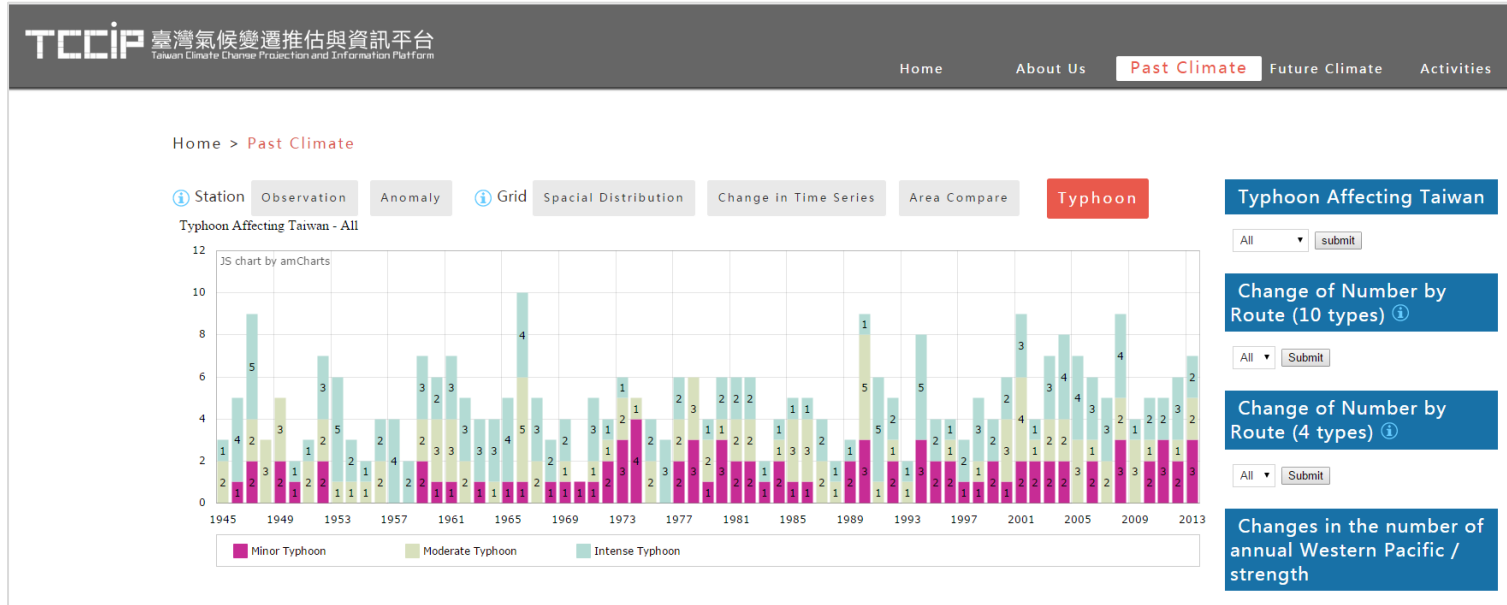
TCCIP 臺灣氣候變遷推估與資訊平台
Taiwan Climate Change Projection and Information Platform

Home
About Us
Past Climate
Future Climate
Activities

Home > Past Climate

Station Observation Anomaly Grid Spacial Distribution Change in Time Series Area Compare Typhoon

Typhoon Affecting Taiwan - All

JS chart by amCharts

12
10
8
6
4
2
0

1945 1949 1953 1957 1961 1965 1969 1973 1977 1981 1985 1989 1993 1997 2001 2005 2009 2013

Minor Typhoon
Moderate Typhoon
Intense Typhoon

Typhoon Affecting Taiwan
All submit

Change of Number by Route (10 types)
All Submit

Change of Number by Route (4 types)
All Submit

Changes in the number of annual Western Pacific / strength